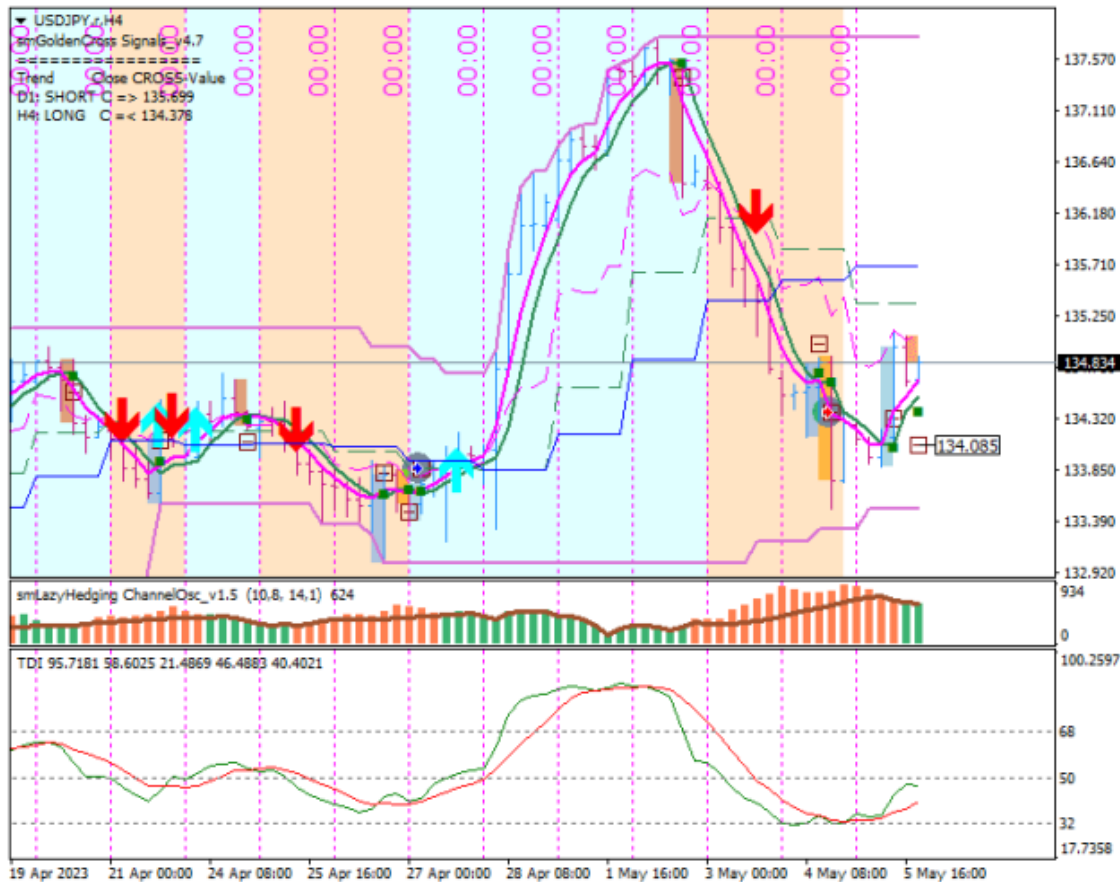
USDJPY.r,H4
smGoldenCross Signals_v4.7
================
Trend Close CROSS-Value
D1: SHORT C => 135.699
H4: LONG C =< 134.378

00:00 00:00 00:00 00:00 00:00 00:00 00:00 00:00 00:00

137.570
137.110
136.640
136.180
135.710
135.250
134.834
134.320
134.085
133.850
133.390
132.920

smLazyHedging ChannelOsc_v1.5 (10,8, 14,1) 624
934
0

TDI 95.7181 98.6025 21.4869 46.4883 40.4021
100.2597
68
50
32
17.7358

19 Apr 2023 21 Apr 00:00 24 Apr 08:00 25 Apr 16:00 27 Apr 00:00 28 Apr 08:00 1 May 16:00 3 May 00:00 4 May 08:00 5 May 16:00